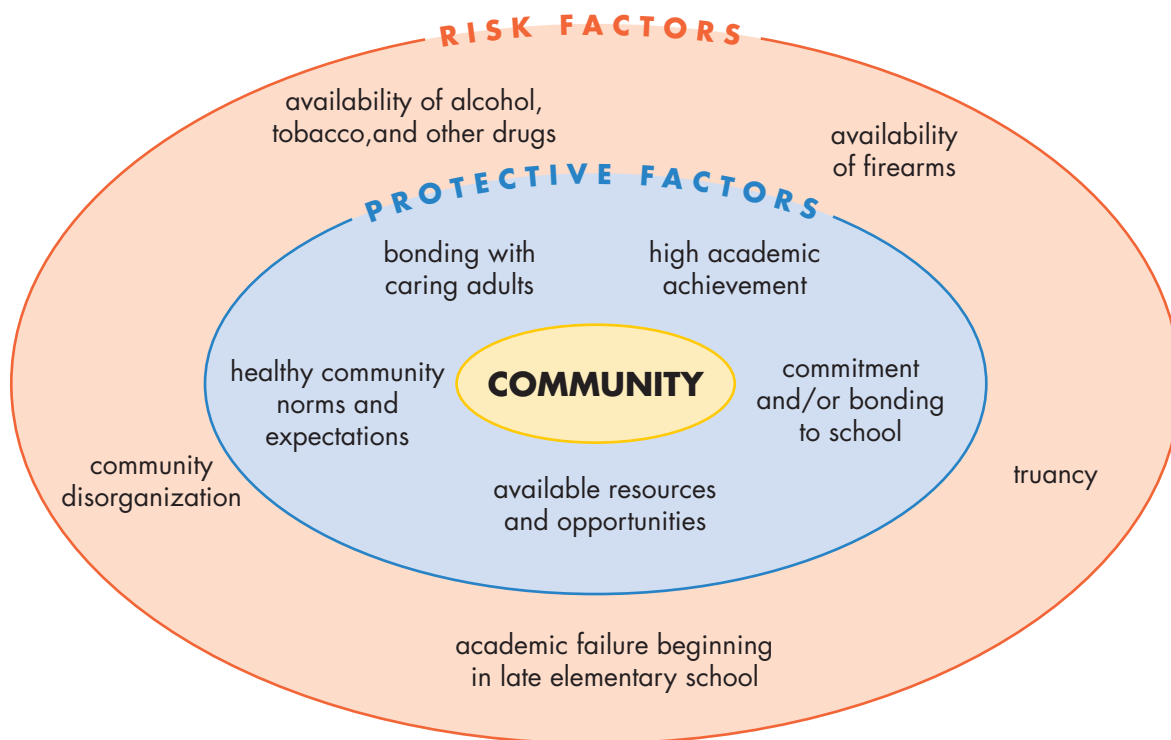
RISK FACTORS

availability of alcohol, tobacco,and other drugs

availability of firearms

PROTECTIVE FACTORS

bonding with caring adults

high academic achievement

healthy community norms and expectations

COMMUNITY

commitment and/or bonding to school

community disorganization

truancy

available resources and opportunities

academic failure beginning in late elementary school